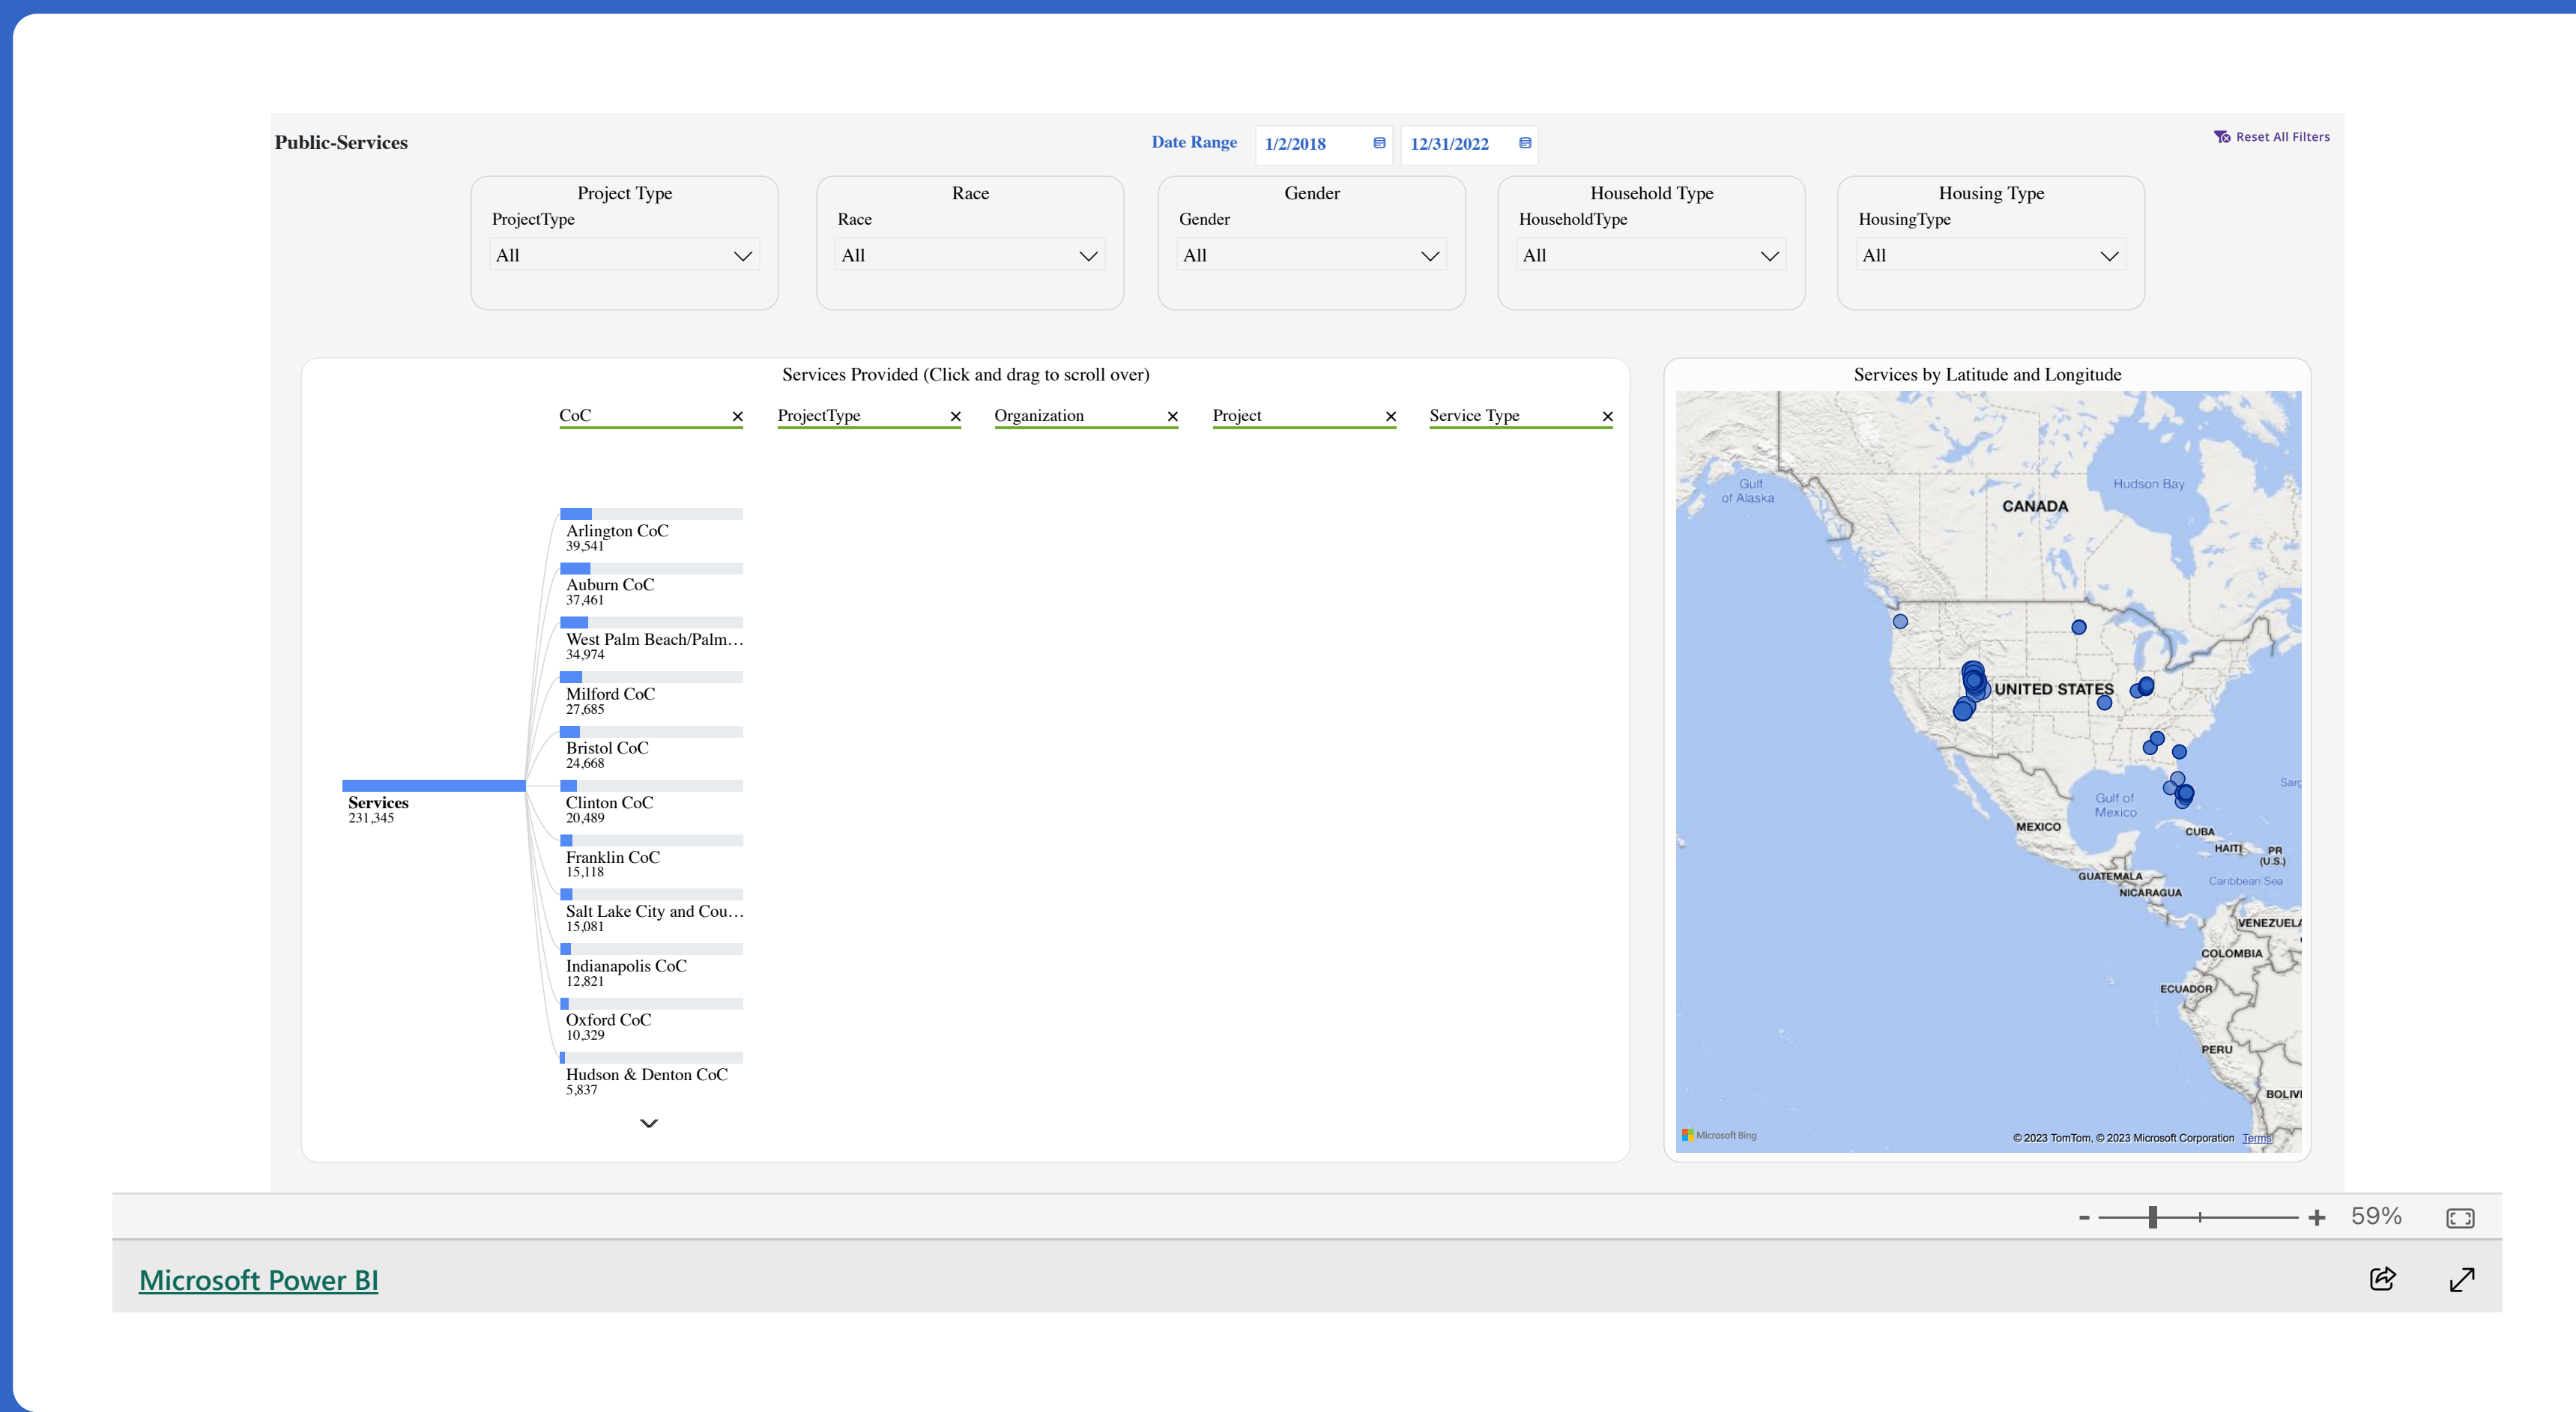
Public-Services

Date Range 1/2/2018 12/31/2022

Reset All Filters

Project Type
ProjectType
All

Race
Race
All

Gender
Gender
All

Household Type
HouseholdType
All

Housing Type
HousingType
All

Services Provided (Click and drag to scroll over)

CoC × ProjectType × Organization × Project × Service Type ×

Services
231,345

Arlington CoC
39,541
Auburn CoC
37,461
West Palm Beach/Palm…
34,974
Milford CoC
27,685
Bristol CoC
24,668
Clinton CoC
20,489
Franklin CoC
15,118
Salt Lake City and Cou…
15,081
Indianapolis CoC
12,821
Oxford CoC
10,329
Hudson & Denton CoC
5,837

Services by Latitude and Longitude

Gulf of Alaska
Hudson Bay
CANADA
UNITED STATES
Gulf of Mexico
MEXICO
CUBA
HAITI
PR (U.S.)
Caribbean Sea
GUATEMALA
NICARAGUA
VENEZUEL
COLOMBIA
ECUADOR
PERU
BOLIVI
Sarg

Microsoft Bing
© 2023 TomTom, © 2023 Microsoft Corporation Terms

- + 59%

Microsoft Power BI